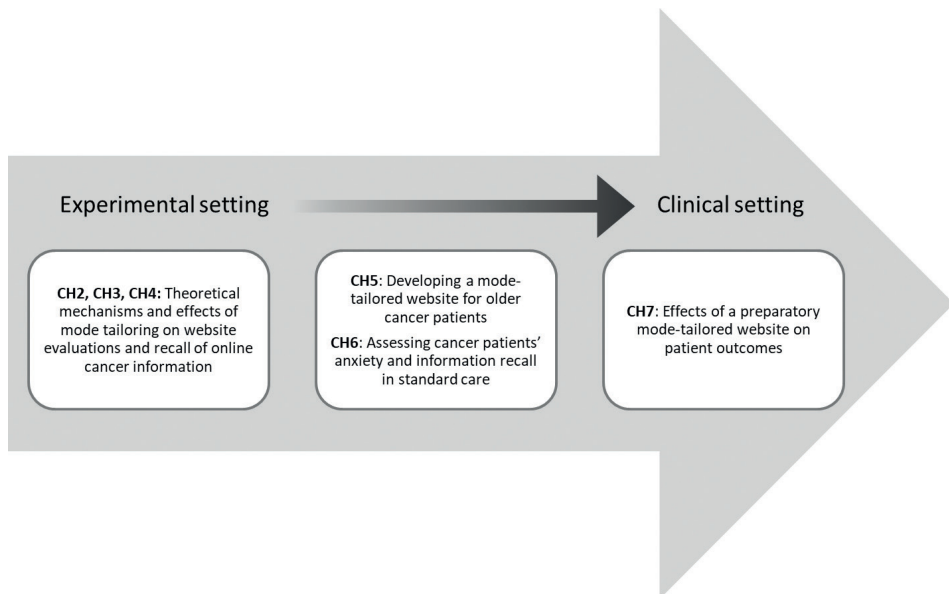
Experimental setting

Clinical setting

CH2, CH3, CH4: Theoretical mechanisms and effects of mode tailoring on website evaluations and recall of online cancer information

CH5: Developing a mode-tailored website for older cancer patients

CH6: Assessing cancer patients' anxiety and information recall in standard care

CH7: Effects of a preparatory mode-tailored website on patient outcomes